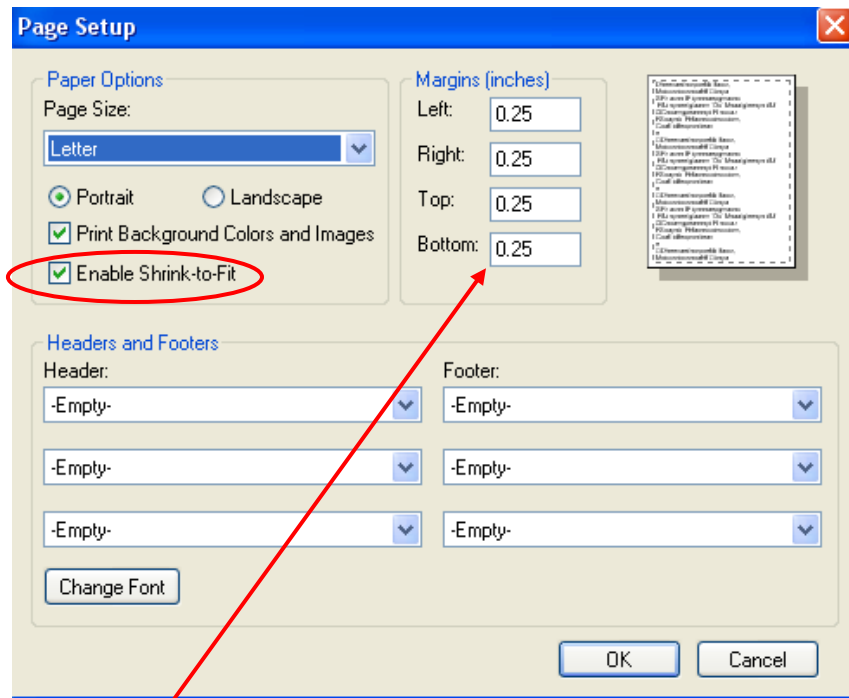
Page Setup

Paper Options

Page Size:

Letter

Portrait

Landscape

Print Background Colors and Images

Enable Shrink-to-Fit

Margins (inches)

Left: 0.25

Right: 0.25

Top: 0.25

Bottom: 0.25

Headers and Footers

Header:

-Empty-

-Empty-

-Empty-

Footer:

-Empty-

-Empty-

-Empty-

Change Font

OK

Cancel